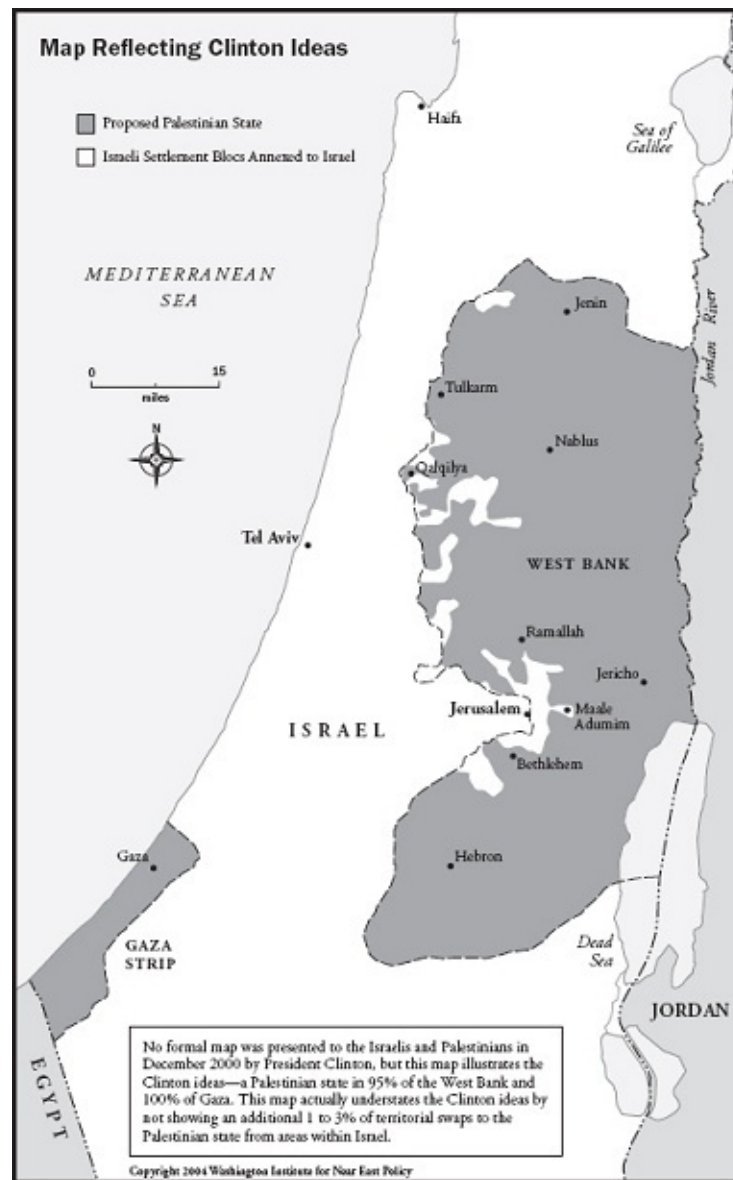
Map Reflecting Clinton Ideas

Proposed Palestinian State

Israeli Settlement Blocs Annexed to Israel

Haifa

Sea of Galilee

MEDITERRANEAN SEA

0 15 miles

N

Jenin

Jordan River

Tulkarm

Nablus

Qalqilya

Tel Aviv

WEST BANK

Ramallah

Jericho

Jerusalem

Maale Adumim

ISRAEL

Bethlehem

Gaza

Hebron

GAZA STRIP

Dead Sea

JORDAN

EGYPT

No formal map was presented to the Israelis and Palestinians in December 2000 by President Clinton, but this map illustrates the Clinton ideas—a Palestinian state in 95% of the West Bank and 100% of Gaza. This map actually understates the Clinton ideas by not showing an additional 1 to 3% of territorial swaps to the Palestinian state from areas within Israel.

Copyright 2004 Washington Institute for Near East Policy